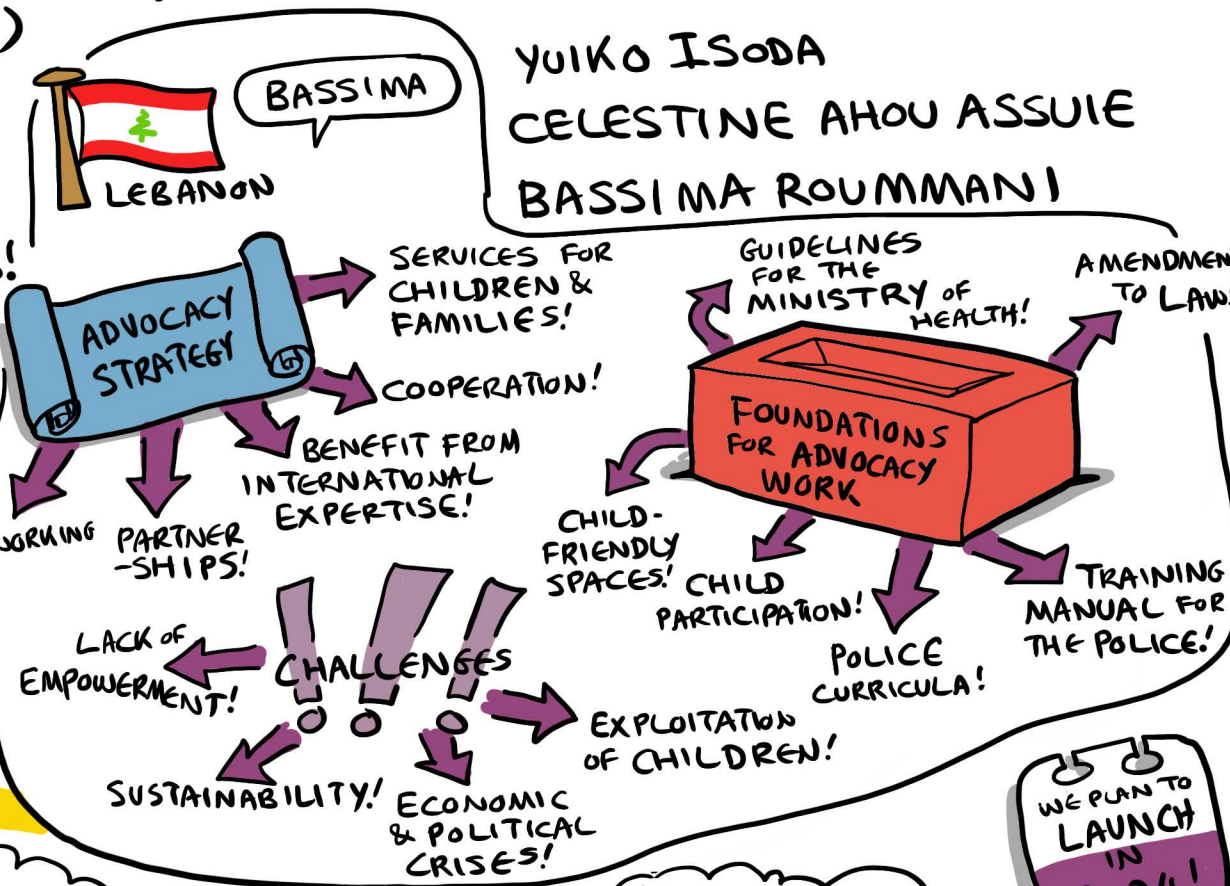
BASSIMA

LEBANON

YUIKO ISODA
CELESTINE AHOU ASSUIE
BASSIMA ROUMMANI

ADVOCACY STRATEGY

SERVICES FOR CHILDREN & FAMILIES!

COOPERATION!

BENEFIT FROM INTERNATIONAL EXPERTISE!

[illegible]ORKING

PARTNER-SHIPS!

GUIDELINES FOR THE MINISTRY OF HEALTH!

AMENDMEN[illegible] TO LAW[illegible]

FOUNDATIONS FOR ADVOCACY WORK

CHILD-FRIENDLY SPACES!

CHILD PARTICIPATION!

POLICE CURRICULA!

TRAINING MANUAL FOR THE POLICE!

CHALLENGES

LACK OF EMPOWERMENT!

EXPLOITATION OF CHILDREN!

SUSTAINABILITY!

ECONOMIC & POLITICAL CRISES!

WE PLAN TO LAUNCH IN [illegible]